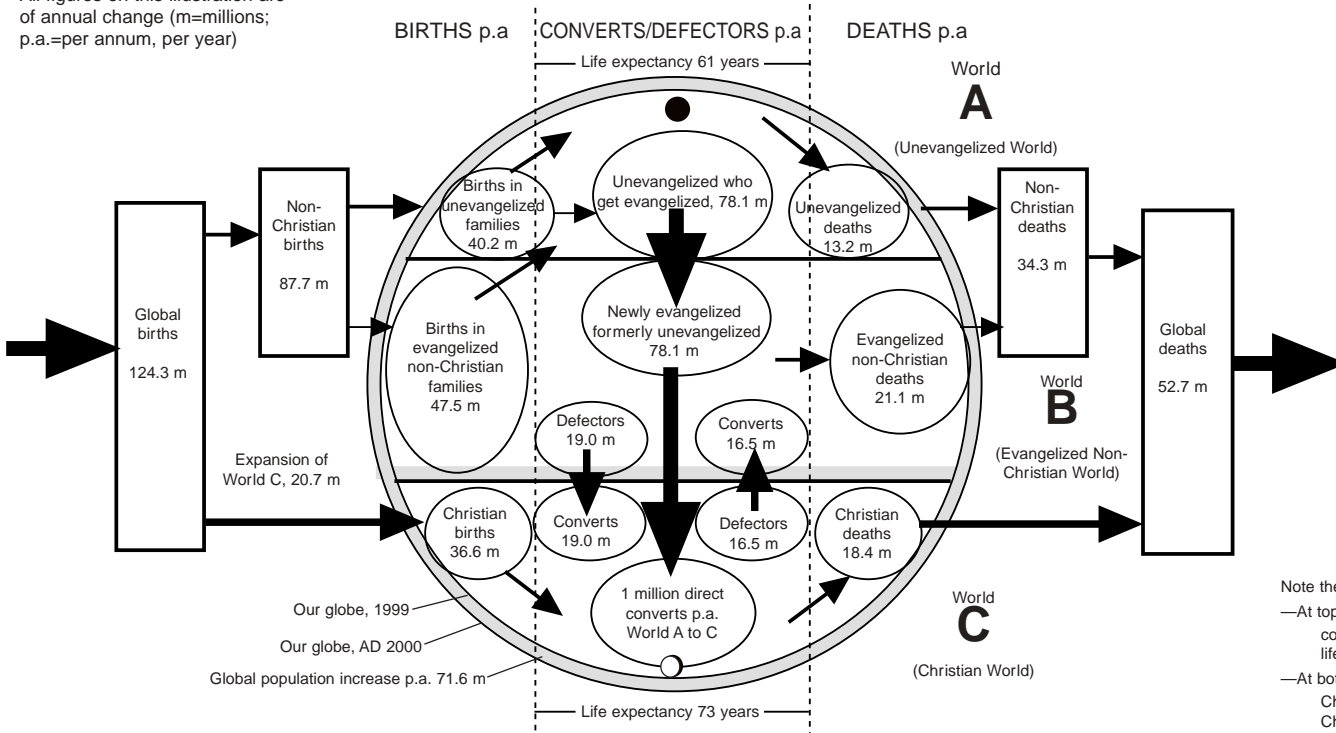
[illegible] figures on this illustration are of annual change (m=millions; p.a.=per annum, per year)

BIRTHS p.a

CONVERTS/DEFECTORS p.a

DEATHS p.a

Life expectancy 61 years

World

A

(Unevangelized World)

Births in unevangelized families 40.2 m

Unevangelized who get evangelized, 78.1 m

Unevangelized deaths 13.2 m

Non-Christian births

87.7 m

Non-Christian deaths

34.3 m

Global births

124.3 m

Births in evangelized non-Christian families 47.5 m

Newly evangelized formerly unevangelized 78.1 m

Evangelized non-Christian deaths 21.1 m

Global deaths

52.7 m

World

B

(Evangelized Non-Christian World)

Defectors 19.0 m

Converts 16.5 m

Expansion of World C, 20.7 m

Christian births 36.6 m

Converts 19.0 m

Defectors 16.5 m

Christian deaths 18.4 m

1 million direct converts p.a. World A to C

World

C

(Christian World)

Our globe, 1999

Our globe, AD 2000

Global population increase p.a. 71.6 m

Life expectancy 73 years

Note the
—At top
co
life
—At bot
Ch
Ch